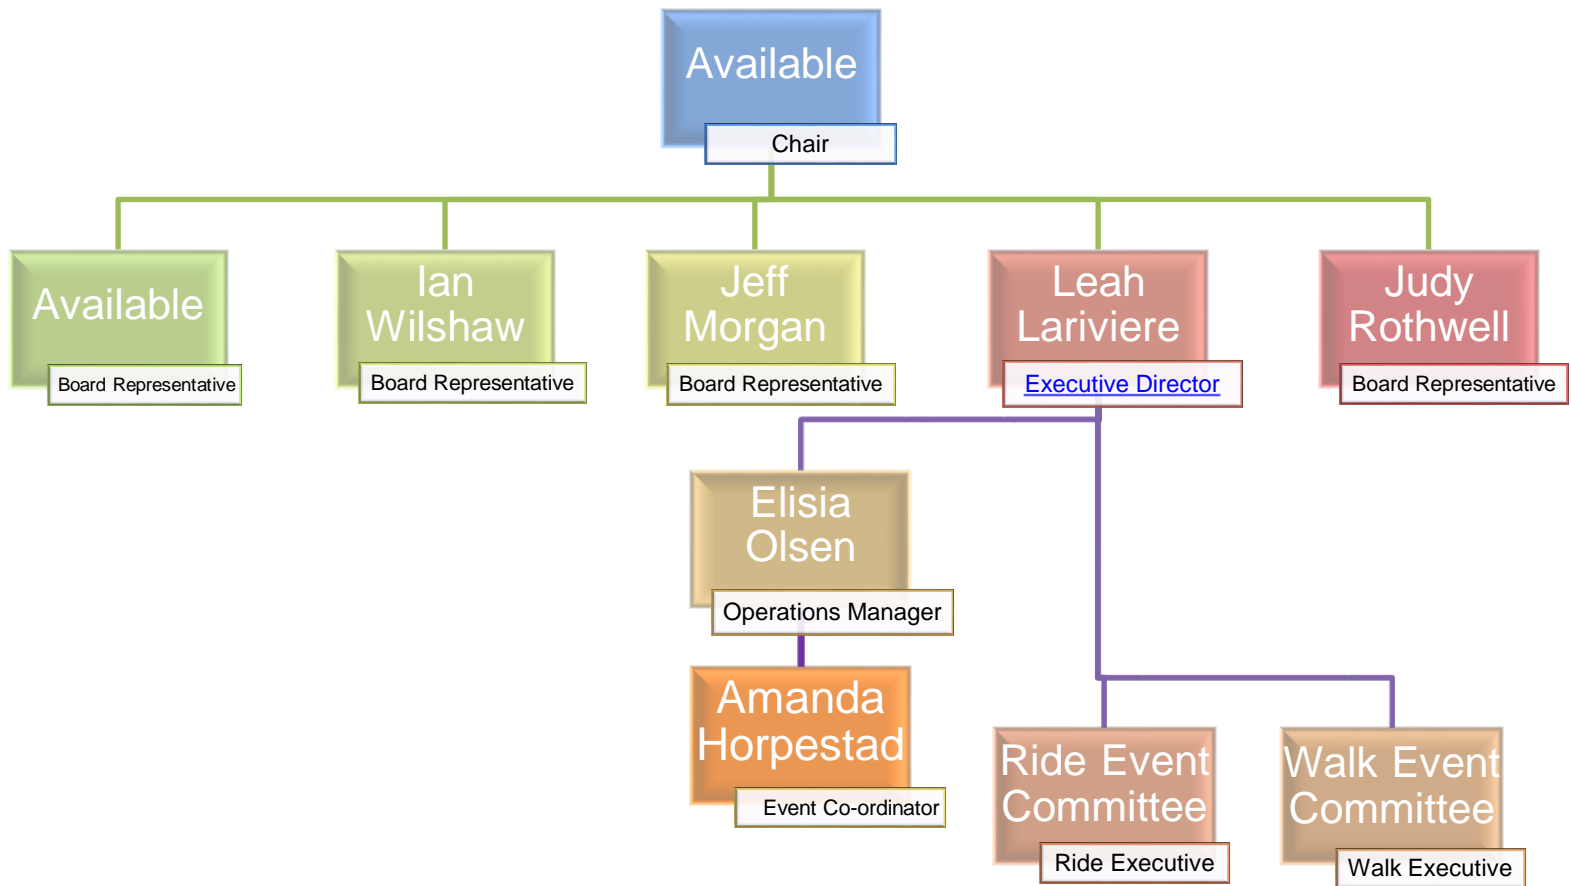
Available
Chair

Available
Board Representative

Ian Wilshaw
Board Representative

Jeff Morgan
Board Representative

Leah Lariviere
Executive Director

Judy Rothwell
Board Representative

Elisia Olsen
Operations Manager

Amanda Horpestad
Event Co-ordinator

Ride Event Committee
Ride Executive

Walk Event Committee
Walk Executive